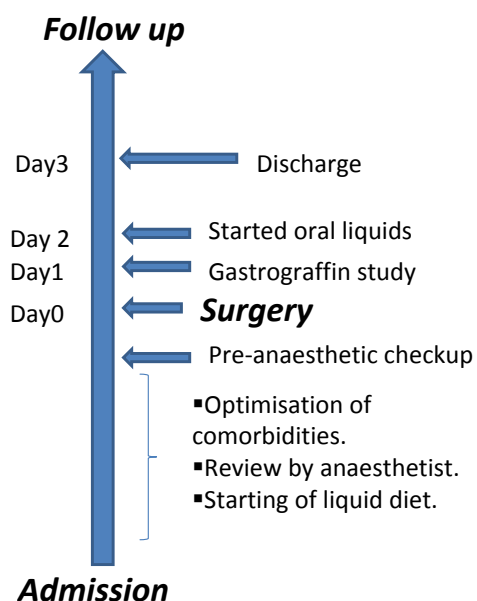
Follow up

Day3 Discharge

Day 2 Started oral liquids

Day1 Gastrograffin study

Day0 Surgery

Pre-anaesthetic checkup

▪Optimisation of comorbidities.
▪Review by anaesthetist.
▪Starting of liquid diet.

Admission